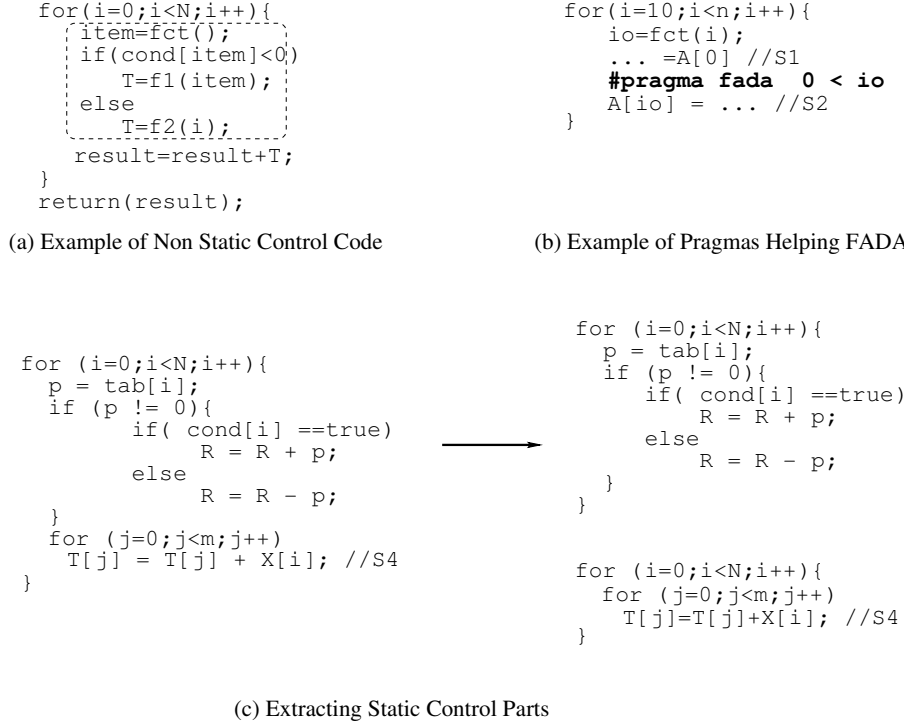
for(i=0;i<N;i++){
  item=fct();
  if(cond[item]<0)
    T=f1(item);
  else
    T=f2(i);
  result=result+T;
}
return(result);

(a) Example of Non Static Control Code

for(i=10;i<n;i++){
  io=fct(i);
  ... =A[0] //S1
  #pragma fada 0 < io
  A[io] = ... //S2
}

(b) Example of Pragmas Helping FADA

for (i=0;i<N;i++){
  p = tab[i];
  if (p != 0){
    if( cond[i] ==true)
      R = R + p;
    else
      R = R - p;
  }
  for (j=0;j<m;j++)
    T[j] = T[j] + X[i]; //S4
}

for (i=0;i<N;i++){
  p = tab[i];
  if (p != 0){
    if( cond[i] ==true)
      R = R + p;
    else
      R = R - p;
  }
}

for (i=0;i<N;i++){
  for (j=0;j<m;j++)
    T[j]=T[j]+X[i]; //S4
}

(c) Extracting Static Control Parts